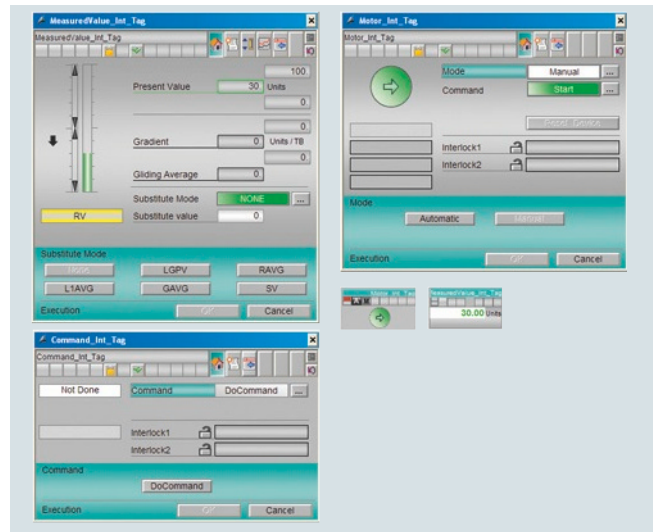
MeasuredValue_Int_Tag
MeasuredValue_Int_Tag
IO
100
Present Value 30 Units
0
0
Gradient 0 Units / TB
0
Gliding Average 0
Substitute Mode NONE ...
RV
Substitute value 0
Substitute Mode
NONE LGPV RAVG
L1AVG GAVG SV
Execution OK Cancel

Motor_Int_Tag
Motor_Int_Tag
IO
Mode Manual ...
Command Start ...
Reset Device
Interlock1
Interlock2
Mode
Automatic Manual
Execution OK Cancel

Motor_Int_Tag
MeasuredValue_Int_Tag
30.00 Units

Command_Int_Tag
Command_Int_Tag
IO
Not Done
Command DoCommand ...
Interlock1
Interlock2
Command
DoCommand
Execution OK Cancel